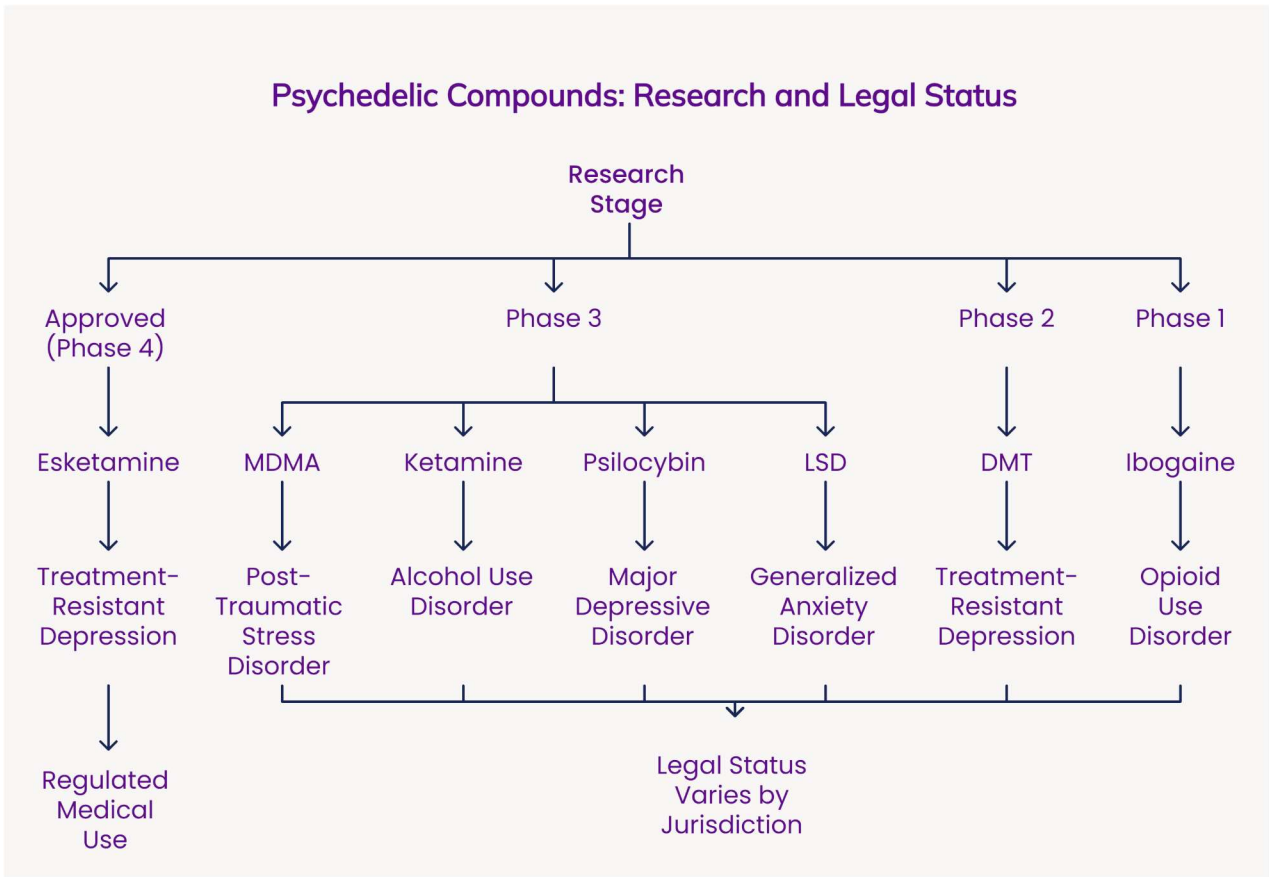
Psychedelic Compounds: Research and Legal Status

Research Stage

Approved (Phase 4)

Phase 3

Phase 2

Phase 1

Esketamine

MDMA

Ketamine

Psilocybin

LSD

DMT

Ibogaine

Treatment-Resistant Depression

Post-Traumatic Stress Disorder

Alcohol Use Disorder

Major Depressive Disorder

Generalized Anxiety Disorder

Treatment-Resistant Depression

Opioid Use Disorder

Regulated Medical Use

Legal Status Varies by Jurisdiction